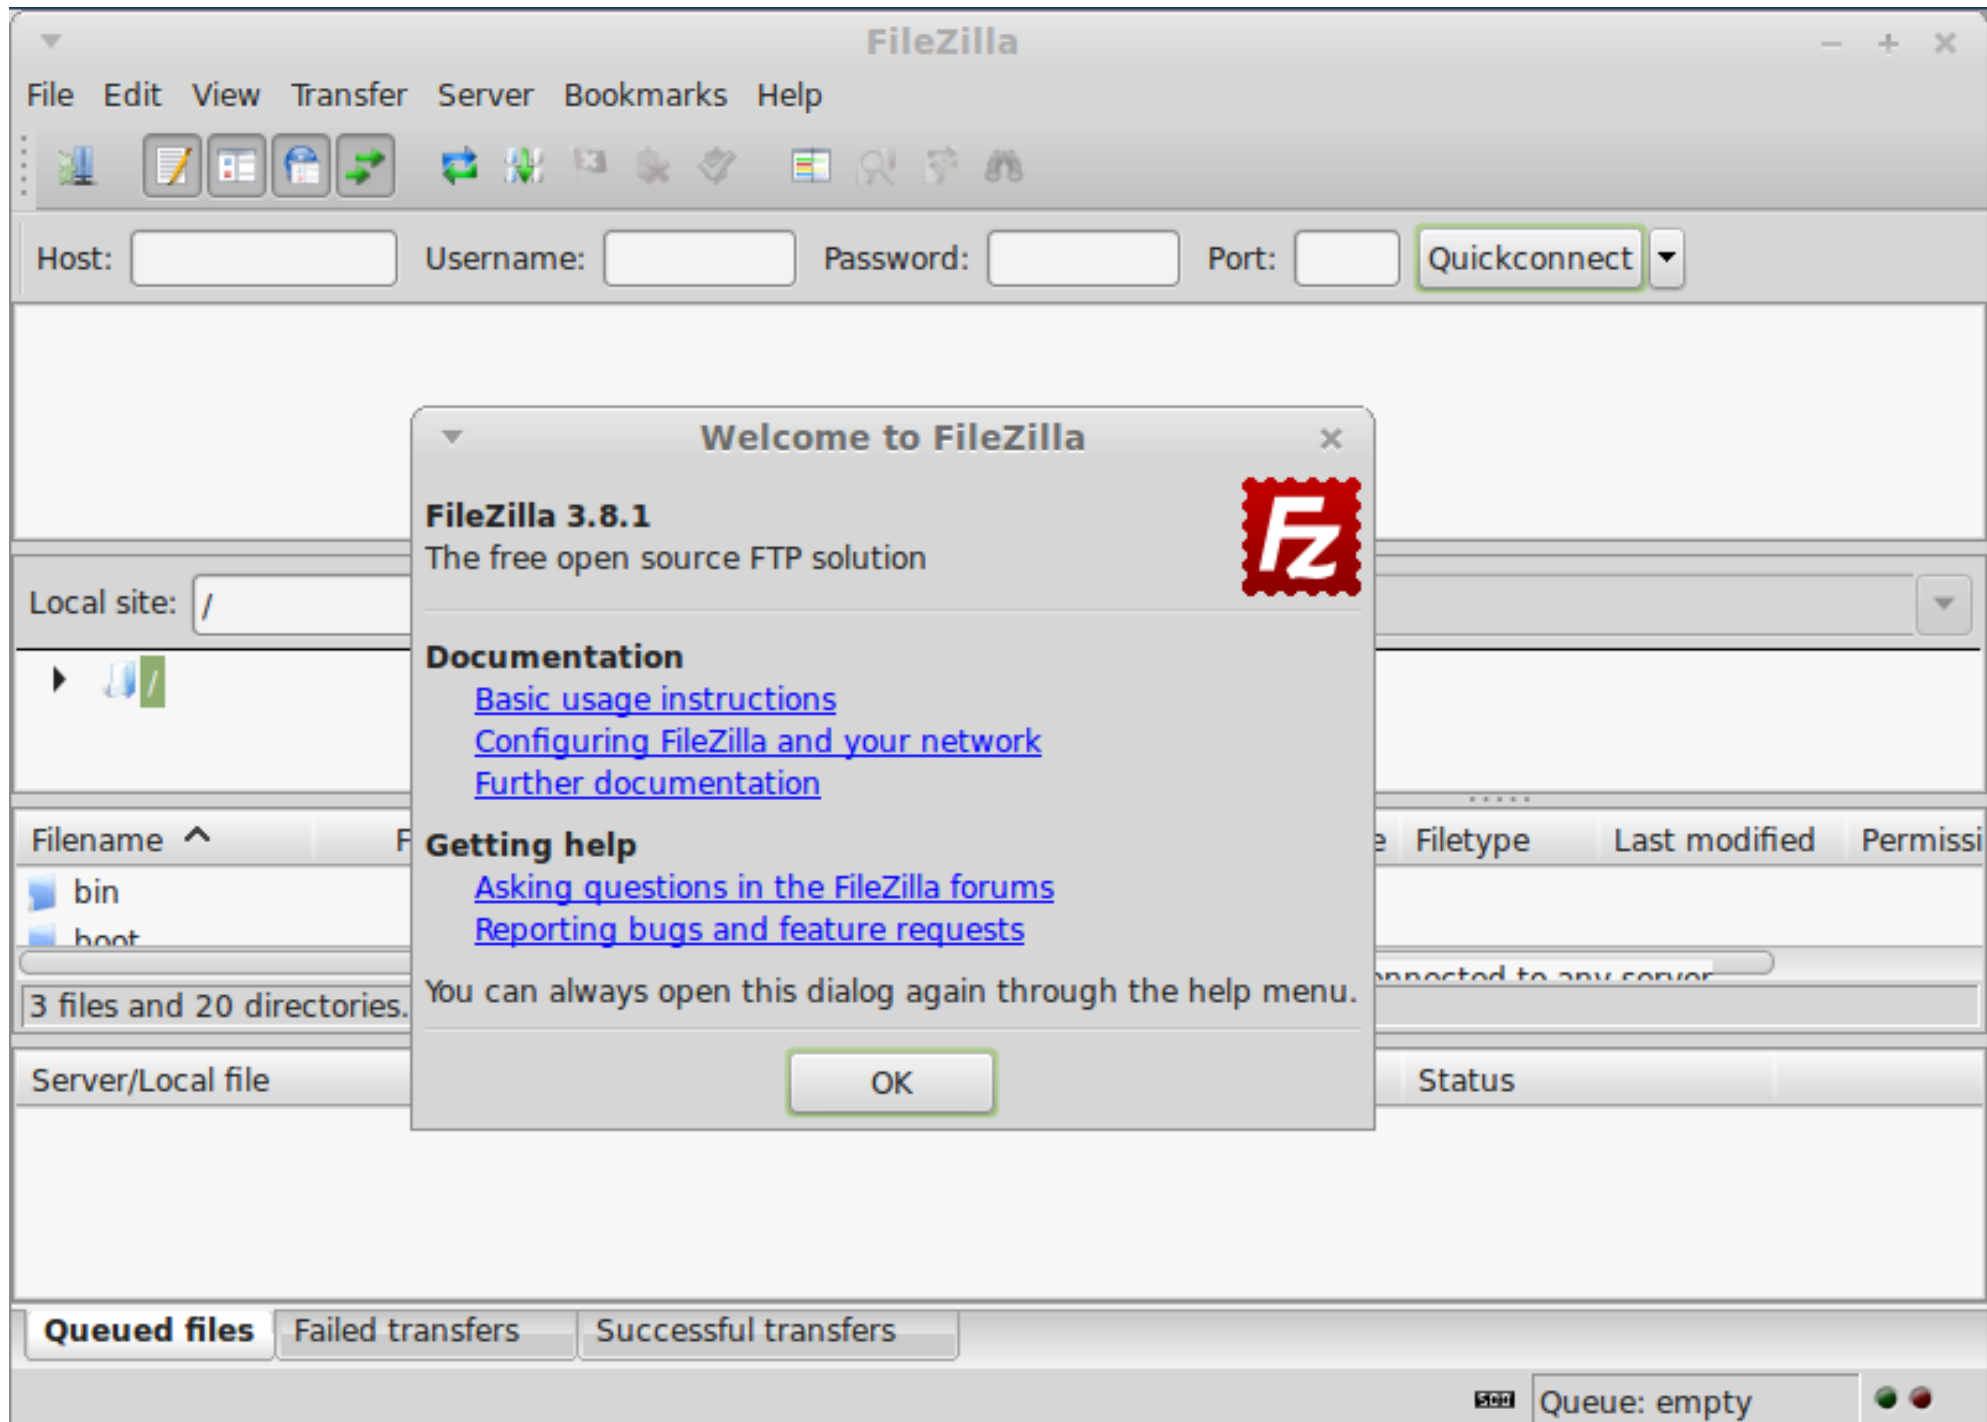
FileZilla

File Edit View Transfer Server Bookmarks Help

Host: Username: Password: Port: Quickconnect

Local site: /

/

Filename ^ F

bin

boot

3 files and 20 directories.

Filetype Last modified Permissi

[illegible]nnected to any server

Server/Local file

Status

Welcome to FileZilla

FileZilla 3.8.1
The free open source FTP solution

Documentation
Basic usage instructions
Configuring FileZilla and your network
Further documentation

Getting help
Asking questions in the FileZilla forums
Reporting bugs and feature requests

You can always open this dialog again through the help menu.

OK

Queued files Failed transfers Successful transfers

Queue: empty